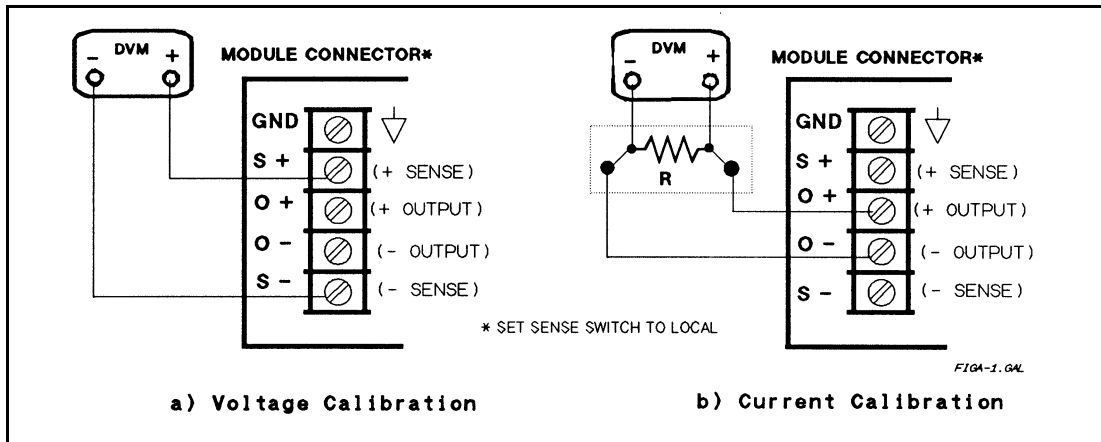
– DVM +

MODULE CONNECTOR*

GND
S +
O +
O –
S –

(+ SENSE)
(+ OUTPUT)
(– OUTPUT)
(– SENSE)

– DVM +

R

MODULE CONNECTOR*

GND
S +
O +
O –
S –

(+ SENSE)
(+ OUTPUT)
(– OUTPUT)
(– SENSE)

* SET SENSE SWITCH TO LOCAL

FIGA-1.GAL

a) Voltage Calibration

b) Current Calibration